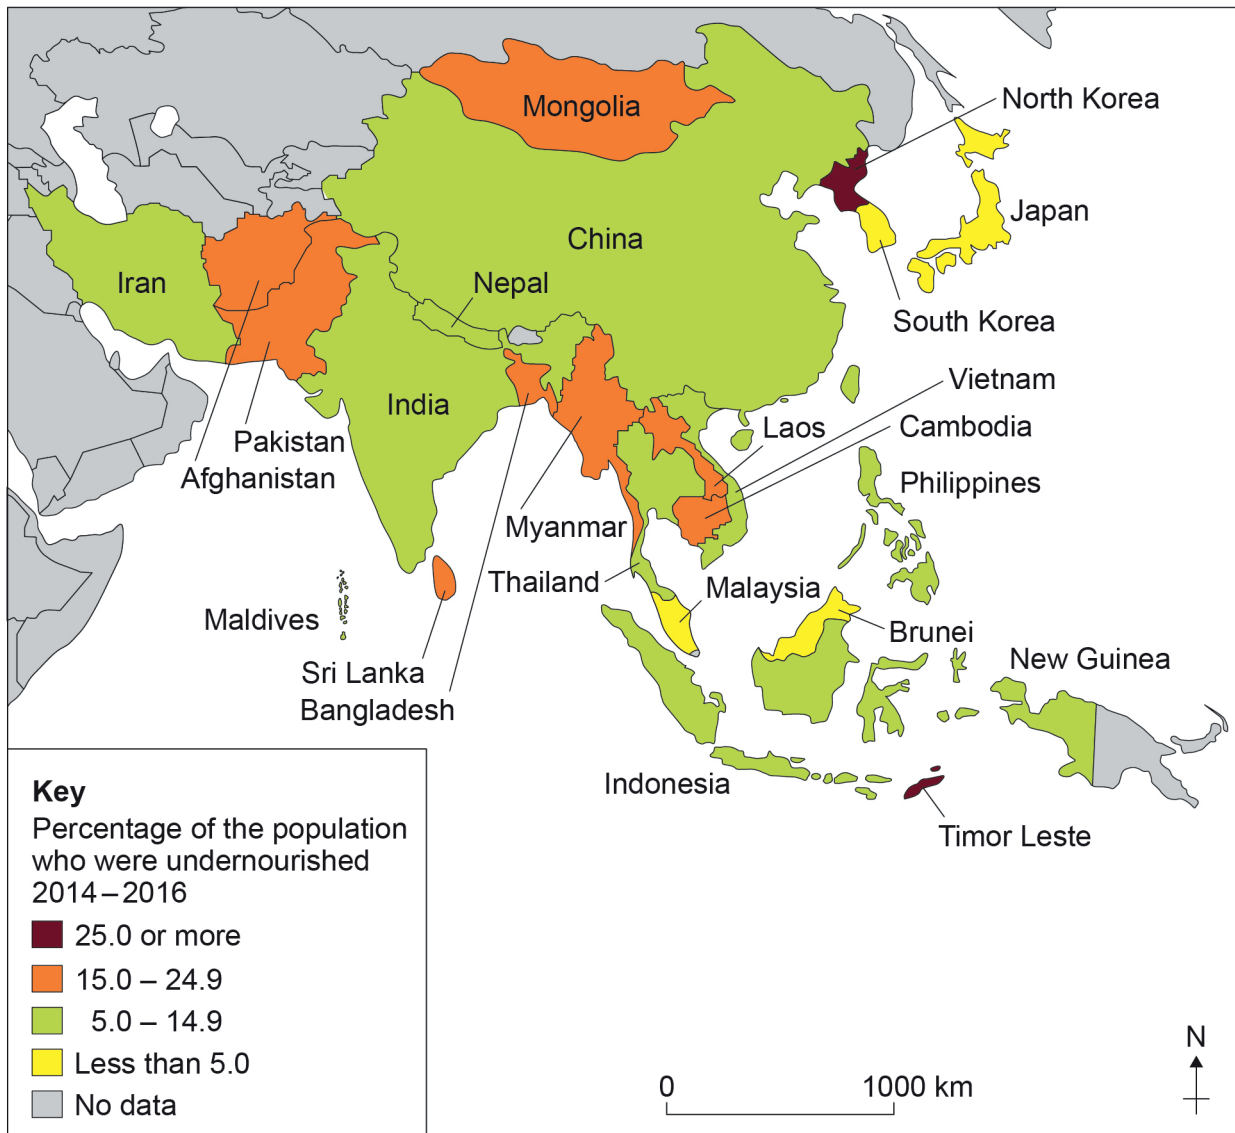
Mongolia

North Korea

Japan

China

Iran

Nepal

South Korea

Vietnam

India

Laos

Cambodia

Pakistan

Afghanistan

Philippines

Myanmar

Thailand

Malaysia

Maldives

Brunei

New Guinea

Sri Lanka

Bangladesh

Indonesia

Timor Leste

**Key**
Percentage of the population who were undernourished 2014 – 2016

25.0 or more
15.0 – 24.9
5.0 – 14.9
Less than 5.0
No data

0
1000 km

N